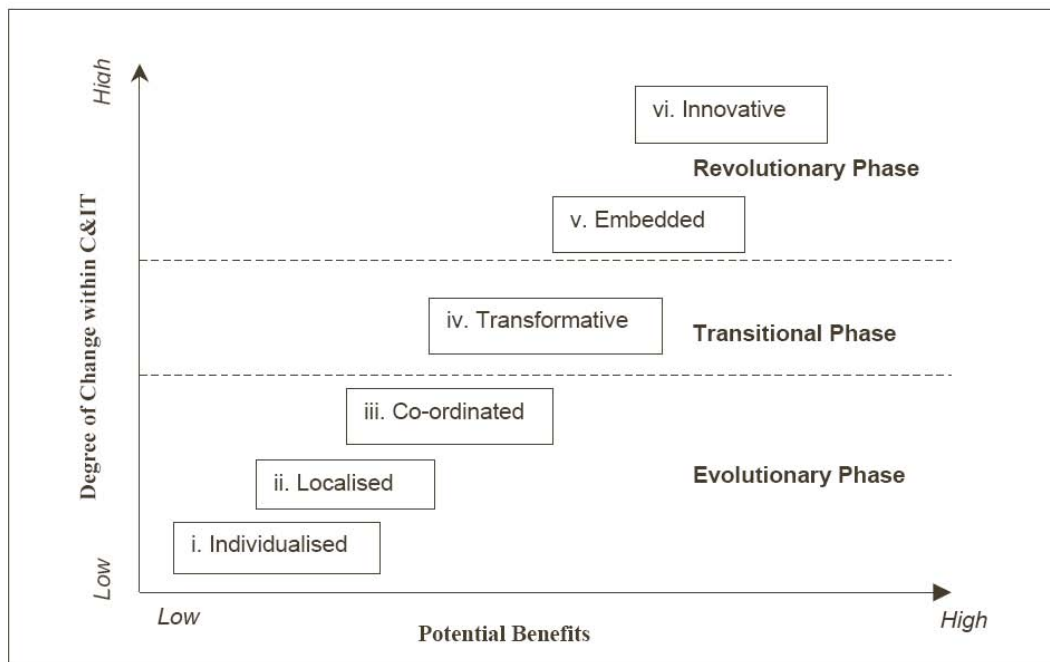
High

Degree of Change within C&IT

Low

vi. Innovative

Revolutionary Phase

v. Embedded

iv. Transformative

Transitional Phase

iii. Co-ordinated

ii. Localised

Evolutionary Phase

i. Individualised

Low

Potential Benefits

High